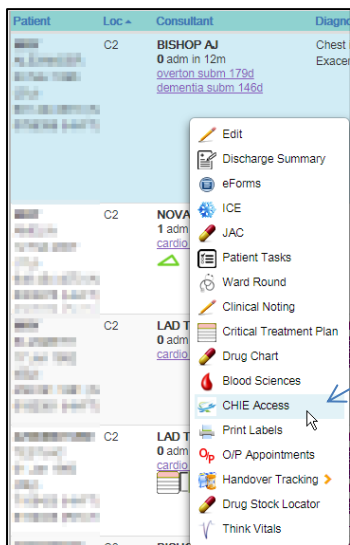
Patient Loc Consultant Diagno

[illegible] C2 BISHOP AJ
0 adm in 12m
overton subm 179d
dementia subm 146d
Chest
Exacer

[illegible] C2 NOVA
1 adm
cardio

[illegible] C2 LAD T
0 adm
cardio

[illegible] C2 LAD T
0 adm
cardio

Edit
Discharge Summary
eForms
ICE
JAC
Patient Tasks
Ward Round
Clinical Noting
Critical Treatment Plan
Drug Chart
Blood Sciences
CHIE Access
Print Labels
O/P Appointments
Handover Tracking
Drug Stock Locator
Think Vitals